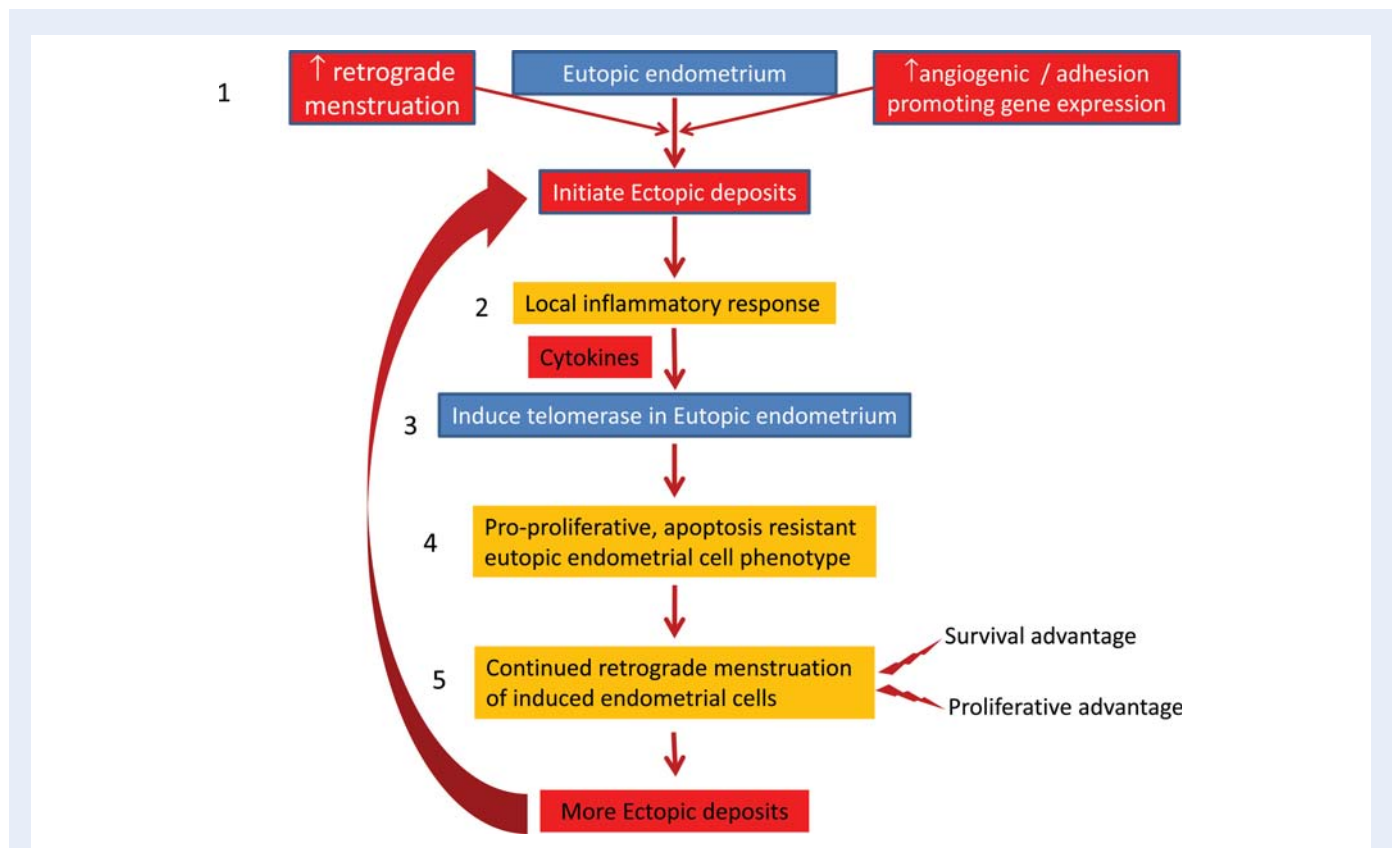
1

↑ retrograde menstruation

Eutopic endometrium

↑angiogenic / adhesion promoting gene expression

Initiate Ectopic deposits

2

Local inflammatory response

Cytokines

3

Induce telomerase in Eutopic endometrium

4

Pro-proliferative, apoptosis resistant eutopic endometrial cell phenotype

5

Continued retrograde menstruation of induced endometrial cells

Survival advantage

Proliferative advantage

More Ectopic deposits